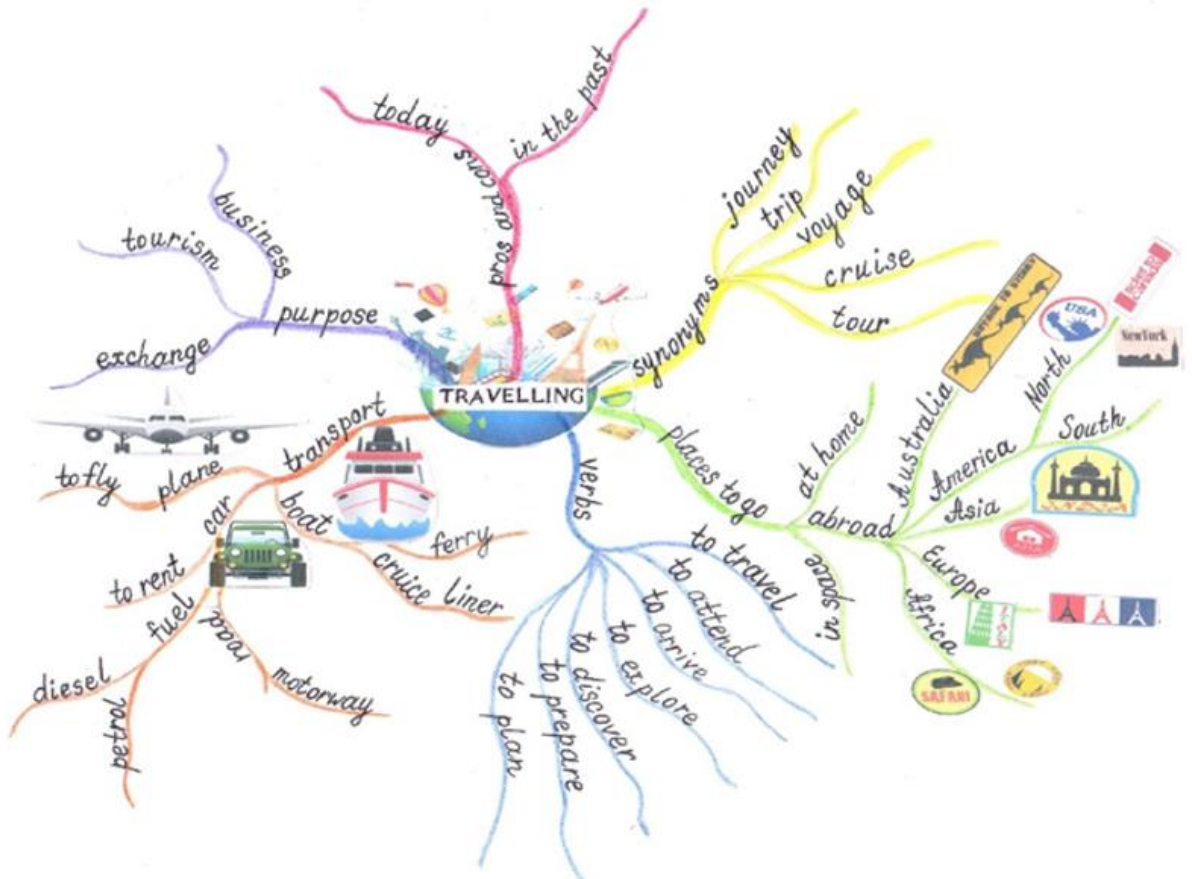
TRAVELLING

pros and cons
today
in the past

synonyms
journey
trip
voyage
cruise
tour

purpose
business
tourism
exchange

transport
plane
to fly
boat
ferry
cruice liner
car
to rent
fuel
diesel
petrol
road
motorway

verbs
to travel
to attend
to arrive
to explore
to discover
to prepare
to plan

places to go
at home
abroad
in space
Australia
America
North
South
Asia
Europe
Africa

USA
New York
SAFARI